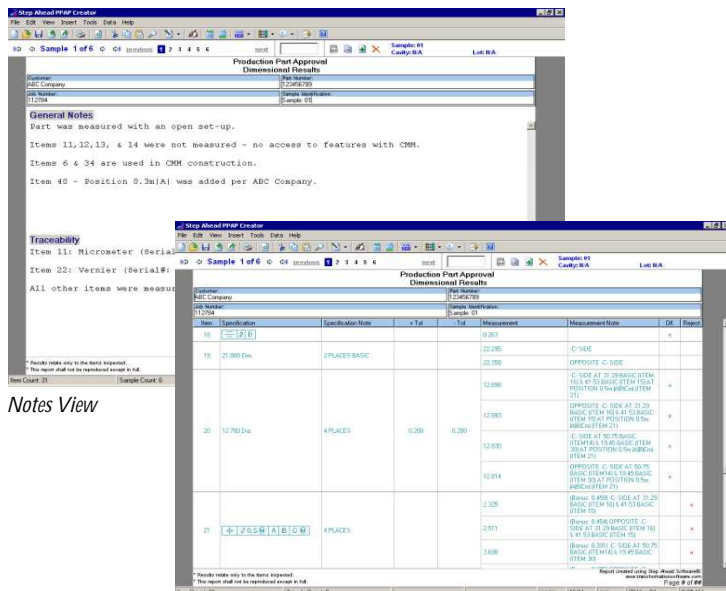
Step Ahead PPAP Creator
File Edit View Insert Tools Data Help
Sample 1 of 6 previous 1 2 3 4 5 6 next
Sample: 01
Cavity: N/A
Lot: N/A

Production Part Approval
Dimensional Results

Customer:
ABC Company
Part Number:
123456789
Job Number:
112784
Sample Identification:
Sample 01

General Notes

Part was measured with an open set-up.

Items 11,12,13, & 14 were not measured - no access to features with CMM.

Items 6 & 34 are used in CMM construction.

Item 40 - Position 0.3m|A| was added per ABC Company.

Traceability

Item 11: Micrometer (Serial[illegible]

Item 22: Vernier (Serial#:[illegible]

All other items were measur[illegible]

* Results relate only to the items inspected.
* This report shall not be reproduced except in full.

Item Count: 31
Sample Count: 6

Notes View

Step Ahead PPAP Creator
File Edit View Insert Tools Data Help
Sample 1 of 6 previous 1 2 3 4 5 6 next
Sample: 01
Cavity: N/A
Lot: N/A

Production Part Approval
Dimensional Results

Customer:
ABC Company
Part Number:
123456789
Job Number:
112784
Sample Identification:
Sample 01

| Item | Specification | Specification Note | + Tol | - Tol | Measurement | Measurement Note | OK | Reject |
|---|---|---|---|---|---|---|---|---|
| 18 | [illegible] 2 D | | | | 0.263 | | x | |
| 19 | 21.880 Dia | 2 PLACES BASIC | | | 22.295 | -C- SIDE | | |
| | | | | | 22.350 | OPPOSITE -C- SIDE | | |
| 20 | 12.700 Dia | 4 PLACES | 0.200 | 0.200 | 12.898 | -C- SIDE AT 31.29 BASIC (ITEM 16) & 41.53 BASIC (ITEM 15) AT POSITION 0.5m |A|B|Cm (ITEM 21) | x | |
| | | | | | 12.883 | OPPOSITE -C- SIDE AT 31.29 BASIC (ITEM 16) & 41.53 BASIC (ITEM 15) AT POSITION 0.5m |A|B|Cm (ITEM 21) | x | |
| | | | | | 12.600 | -C- SIDE AT 50.75 BASIC (ITEM 14) & 19.45 BASIC (ITEM 30) AT POSITION 0.5m |A|B|Cm (ITEM 21) | x | |
| | | | | | 12.814 | OPPOSITE -C- SIDE AT 50.75 BASIC (ITEM 14) & 19.45 BASIC (ITEM 30) AT POSITION 0.5m |A|B|Cm (ITEM 21) | x | |
| 21 | ⌖ Ø 0.5 M A B C M | 4 PLACES | | | 2.325 | (Bonus: 0.458) -C- SIDE AT 31.29 BASIC (ITEM 16) & 41.53 BASIC (ITEM 15) | | x |
| | | | | | 2.571 | (Bonus: 0.458) OPPOSITE -C- SIDE AT 31.29 BASIC (ITEM 16) & 41.53 BASIC (ITEM 15) | | x |
| | | | | | 3.698 | (Bonus: 0.390) -C- SIDE AT 50.75 BASIC (ITEM 14) & 19.45 BASIC (ITEM 30) | | x |

* Results relate only to the items inspected.
* This report shall not be reproduced except in full.
Report created using Step Ahead Software®
www.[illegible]
Page # of ##